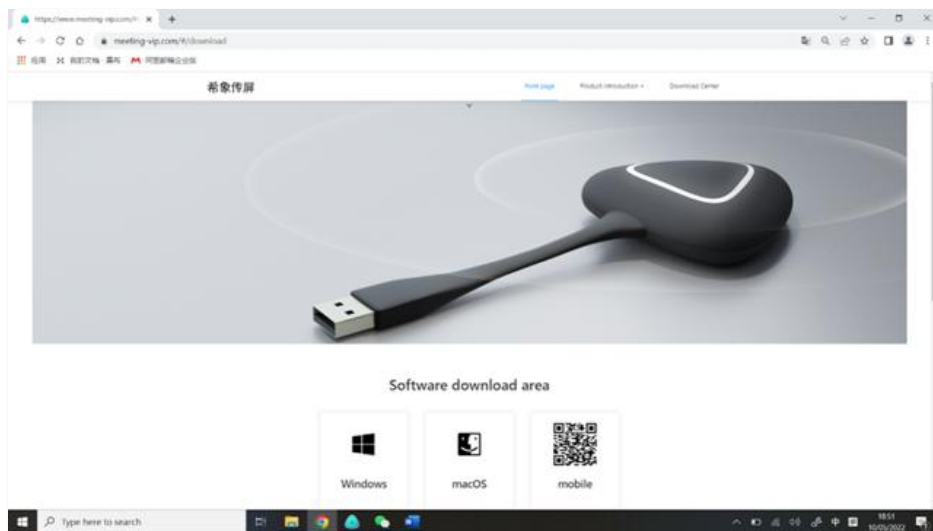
https://www.meeting-vip.com/# ×

meeting-vip.com/#/download

应用 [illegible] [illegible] 阿里邮箱企业版

希象传屏

Home page

Product introduction

Download Center

Software download area

Windows

macOS

mobile

Type here to search

18:51

10/05/2022